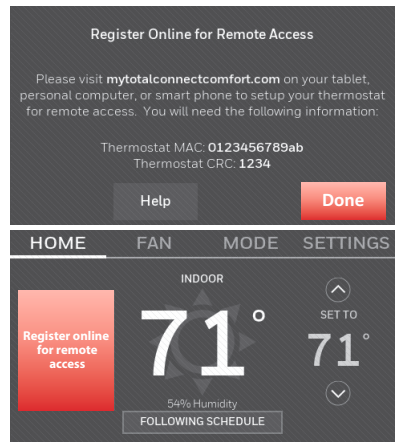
Register Online for Remote Access

Please visit **mytotalconnectcomfort.com** on your tablet, personal computer, or smart phone to setup your thermostat for remote access. You will need the following information:

Thermostat MAC: **0123456789ab**
Thermostat CRC: **1234**

Help

Done

HOME FAN MODE SETTINGS

INDOOR

Register online for remote access

71°

54% Humidity

FOLLOWING SCHEDULE

SET TO

71°